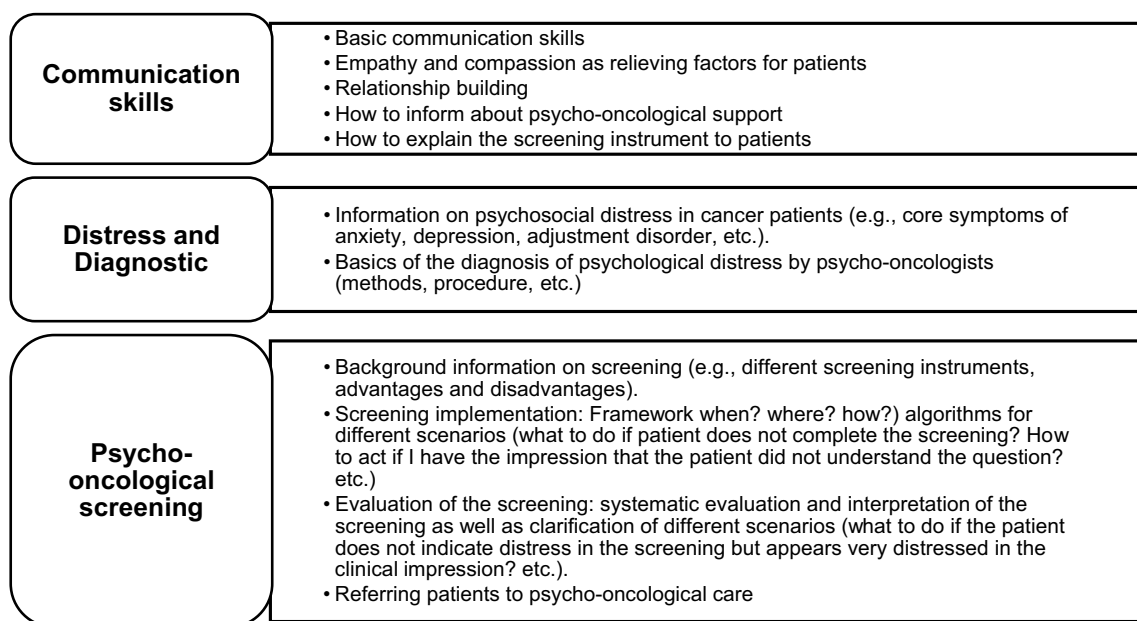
Communication skills

• Basic communication skills
• Empathy and compassion as relieving factors for patients
• Relationship building
• How to inform about psycho-oncological support
• How to explain the screening instrument to patients

Distress and Diagnostic

• Information on psychosocial distress in cancer patients (e.g., core symptoms of anxiety, depression, adjustment disorder, etc.).
• Basics of the diagnosis of psychological distress by psycho-oncologists (methods, procedure, etc.)

Psycho-oncological screening

• Background information on screening (e.g., different screening instruments, advantages and disadvantages).
• Screening implementation: Framework when? where? how?) algorithms for different scenarios (what to do if patient does not complete the screening? How to act if I have the impression that the patient did not understand the question? etc.)
• Evaluation of the screening: systematic evaluation and interpretation of the screening as well as clarification of different scenarios (what to do if the patient does not indicate distress in the screening but appears very distressed in the clinical impression? etc.).
• Referring patients to psycho-oncological care